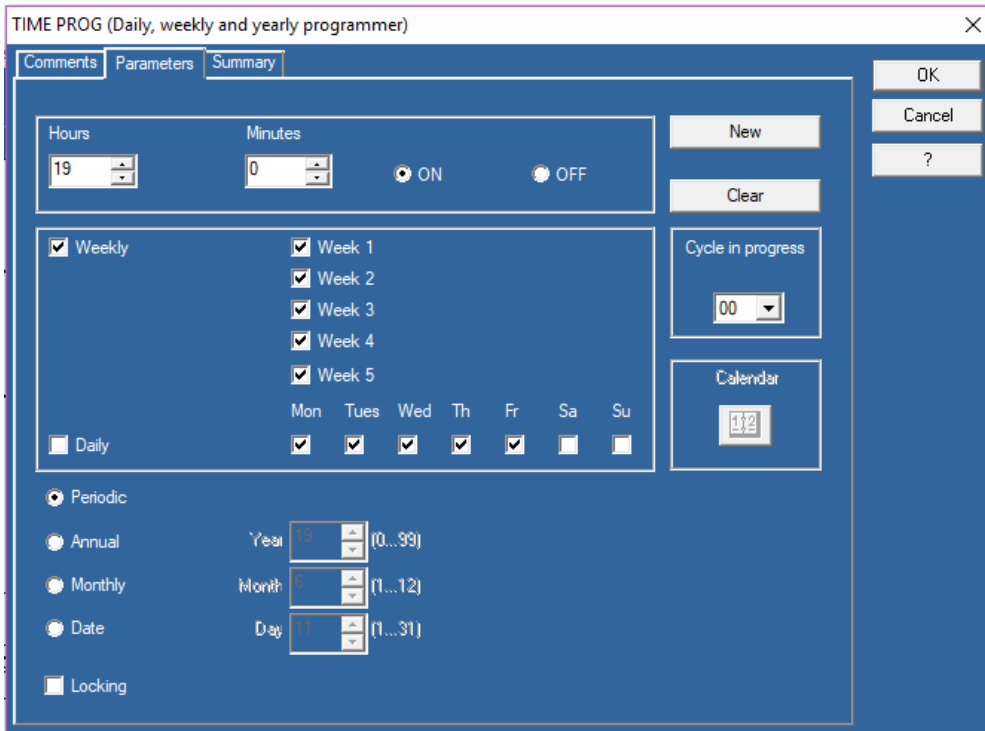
TIME PROG (Daily, weekly and yearly programmer)

Comments | Parameters | Summary

OK
Cancel
?

Hours
19
Minutes
0
ON
OFF

New
Clear

Weekly
Week 1
Week 2
Week 3
Week 4
Week 5

Cycle in progress
00

Calendar

Mon Tues Wed Th Fr Sa Su

Daily

Periodic
Annual
Monthly
Date

Year 19 (0...99)
Month 6 (1...12)
Day 11 (1...31)

Locking